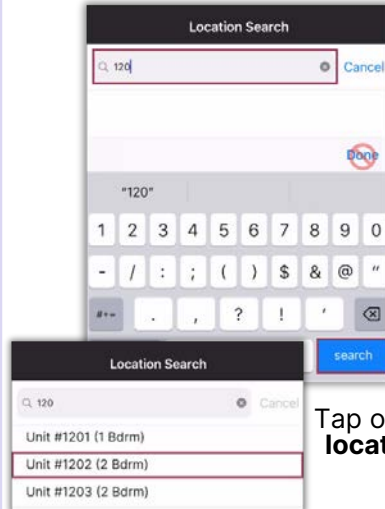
Location Search

120

Cancel

Done

"120"

1 2 3 4 5 6 7 8 9 0

- / : ; ( ) $ & @ "

#+= . , ? ! '

search

Location Search

120

Cancel

Unit #1201 (1 Bdrm)

Unit #1202 (2 Bdrm)

Unit #1203 (2 Bdrm)

Tap o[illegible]

locat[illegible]